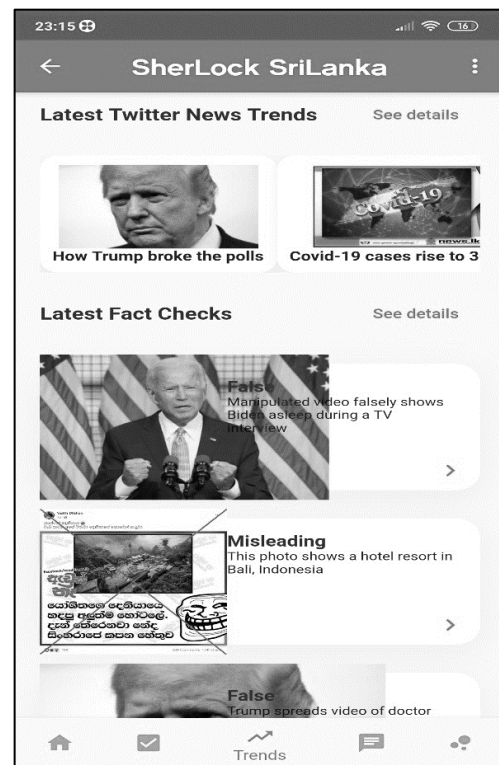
23:15 16

SherLock SriLanka

Latest Twitter News Trends See details

How Trump broke the polls

Covid-19

news.lk

Covid-19 cases rise to 3

Latest Fact Checks See details

False
Manipulated video falsely shows Biden asleep during a TV interview

Misleading
This photo shows a hotel resort in Bali, Indonesia

යෝධිතලෙ දෙහිවලයෙ හදපු ලුණුම හෝටලේ. දැන් තේරෙනවා නේද සිංගරාජ කපන හේතුව

False
Trump spreads video of doctor

Trends